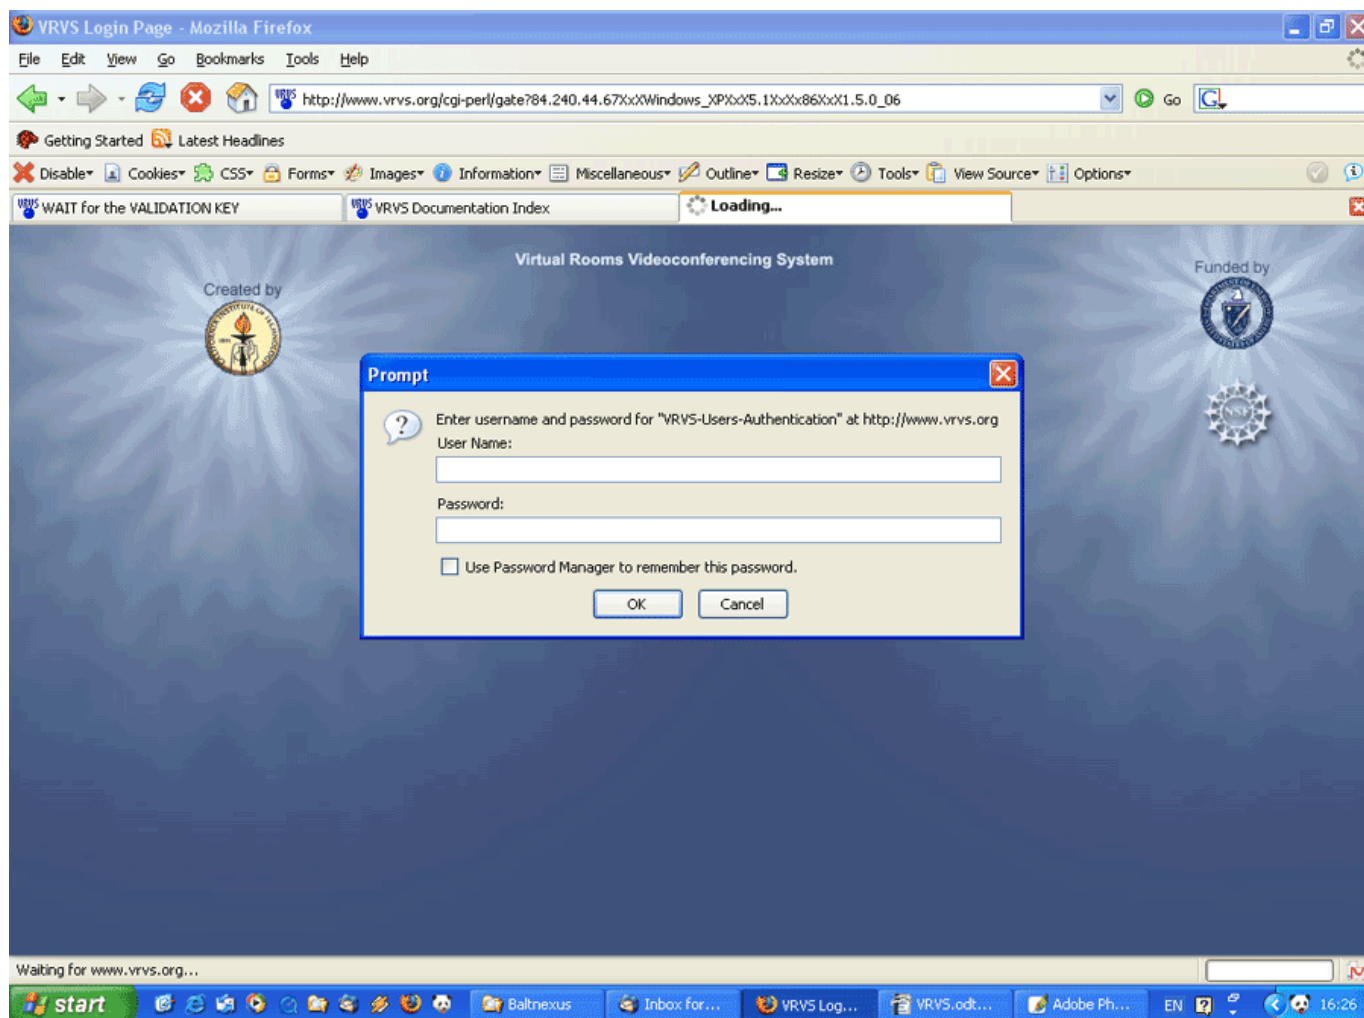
VRVS Login Page - Mozilla Firefox

File Edit View Go Bookmarks Tools Help

http://www.vrvs.org/cgi-perl/gate?84.240.44.67XxXWindows_XPXxX5.1XxXx86XxX1.5.0_06

Go

Getting Started Latest Headlines

Disable Cookies CSS Forms Images Information Miscellaneous Outline Resize Tools View Source Options

WAIT for the VALIDATION KEY

VRVS Documentation Index

Loading...

Virtual Rooms Videoconferencing System

Created by

Funded by

Prompt

Enter username and password for "VRVS-Users-Authentication" at http://www.vrvs.org

User Name:

Password:

Use Password Manager to remember this password.

OK

Cancel

Waiting for www.vrvs.org...

start

Baltnexus

Inbox for...

VRVS Log...

VRVS.odt...

Adobe Ph...

EN

16:26